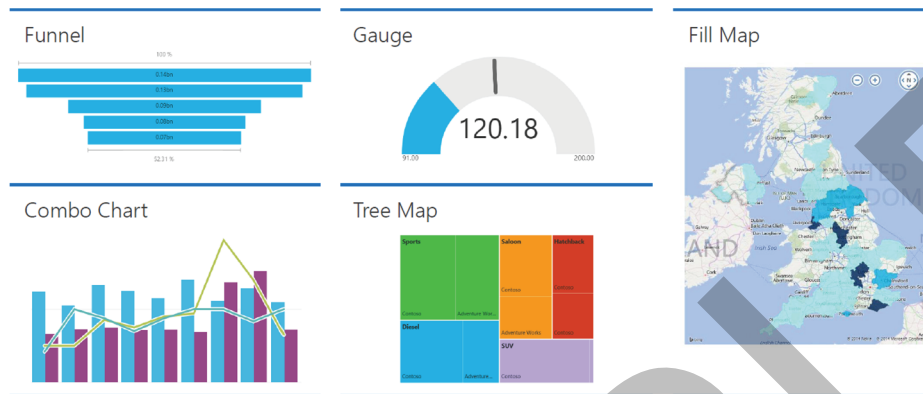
Funnel

100 %

0.14bn

0.13bn

0.09bn

0.08bn

0.07bn

52.31 %

Gauge

120.18

91.00

200.00

Fill Map

Combo Chart

Tree Map

Sports

Adventure Wor...

Saloon

Hatchback

Contoso

Contoso

Contoso

Adventure Works

Diesel

SUV

Contoso

Adventure...

Contoso

UNITED KINGDOM

AND

Irish Sea

© 2014 Nokia © 2014 Microsoft Corporation